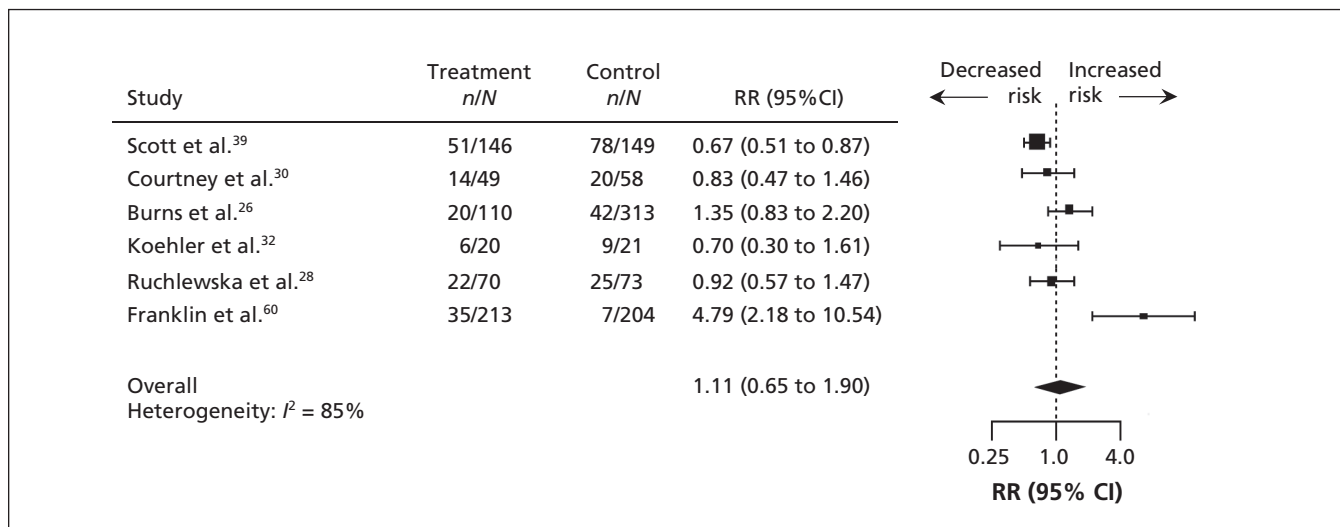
| Study | Treatment $n/N$ | Control $n/N$ | RR (95%CI) |
|---|---|---|---|
| Scott et al.$^{39}$ | 51/146 | 78/149 | 0.67 (0.51 to 0.87) |
| Courtney et al.$^{30}$ | 14/49 | 20/58 | 0.83 (0.47 to 1.46) |
| Burns et al.$^{26}$ | 20/110 | 42/313 | 1.35 (0.83 to 2.20) |
| Koehler et al.$^{32}$ | 6/20 | 9/21 | 0.70 (0.30 to 1.61) |
| Ruchlewska et al.$^{28}$ | 22/70 | 25/73 | 0.92 (0.57 to 1.47) |
| Franklin et al.$^{60}$ | 35/213 | 7/204 | 4.79 (2.18 to 10.54) |
| Overall Heterogeneity: $I^2$ = 85% | | | 1.11 (0.65 to 1.90) |

Decreased risk
Increased risk

0.25 1.0 4.0
RR (95% CI)